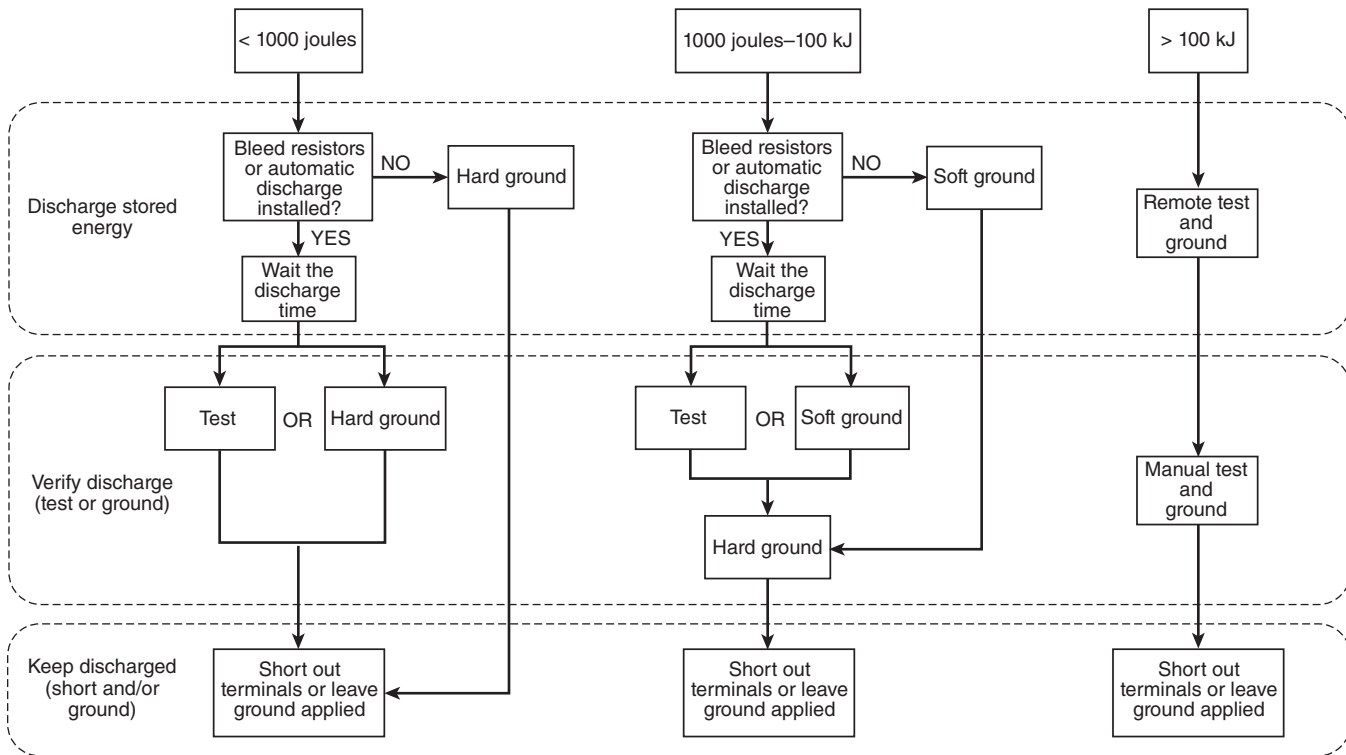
< 1000 joules

1000 joules–100 kJ

> 100 kJ

Discharge stored energy

Bleed resistors or automatic discharge installed?

NO

Hard ground

YES

Wait the discharge time

Bleed resistors or automatic discharge installed?

NO

Soft ground

YES

Wait the discharge time

Remote test and ground

Verify discharge (test or ground)

Test

OR

Hard ground

Test

OR

Soft ground

Hard ground

Manual test and ground

Keep discharged (short and/or ground)

Short out terminals or leave ground applied

Short out terminals or leave ground applied

Short out terminals or leave ground applied